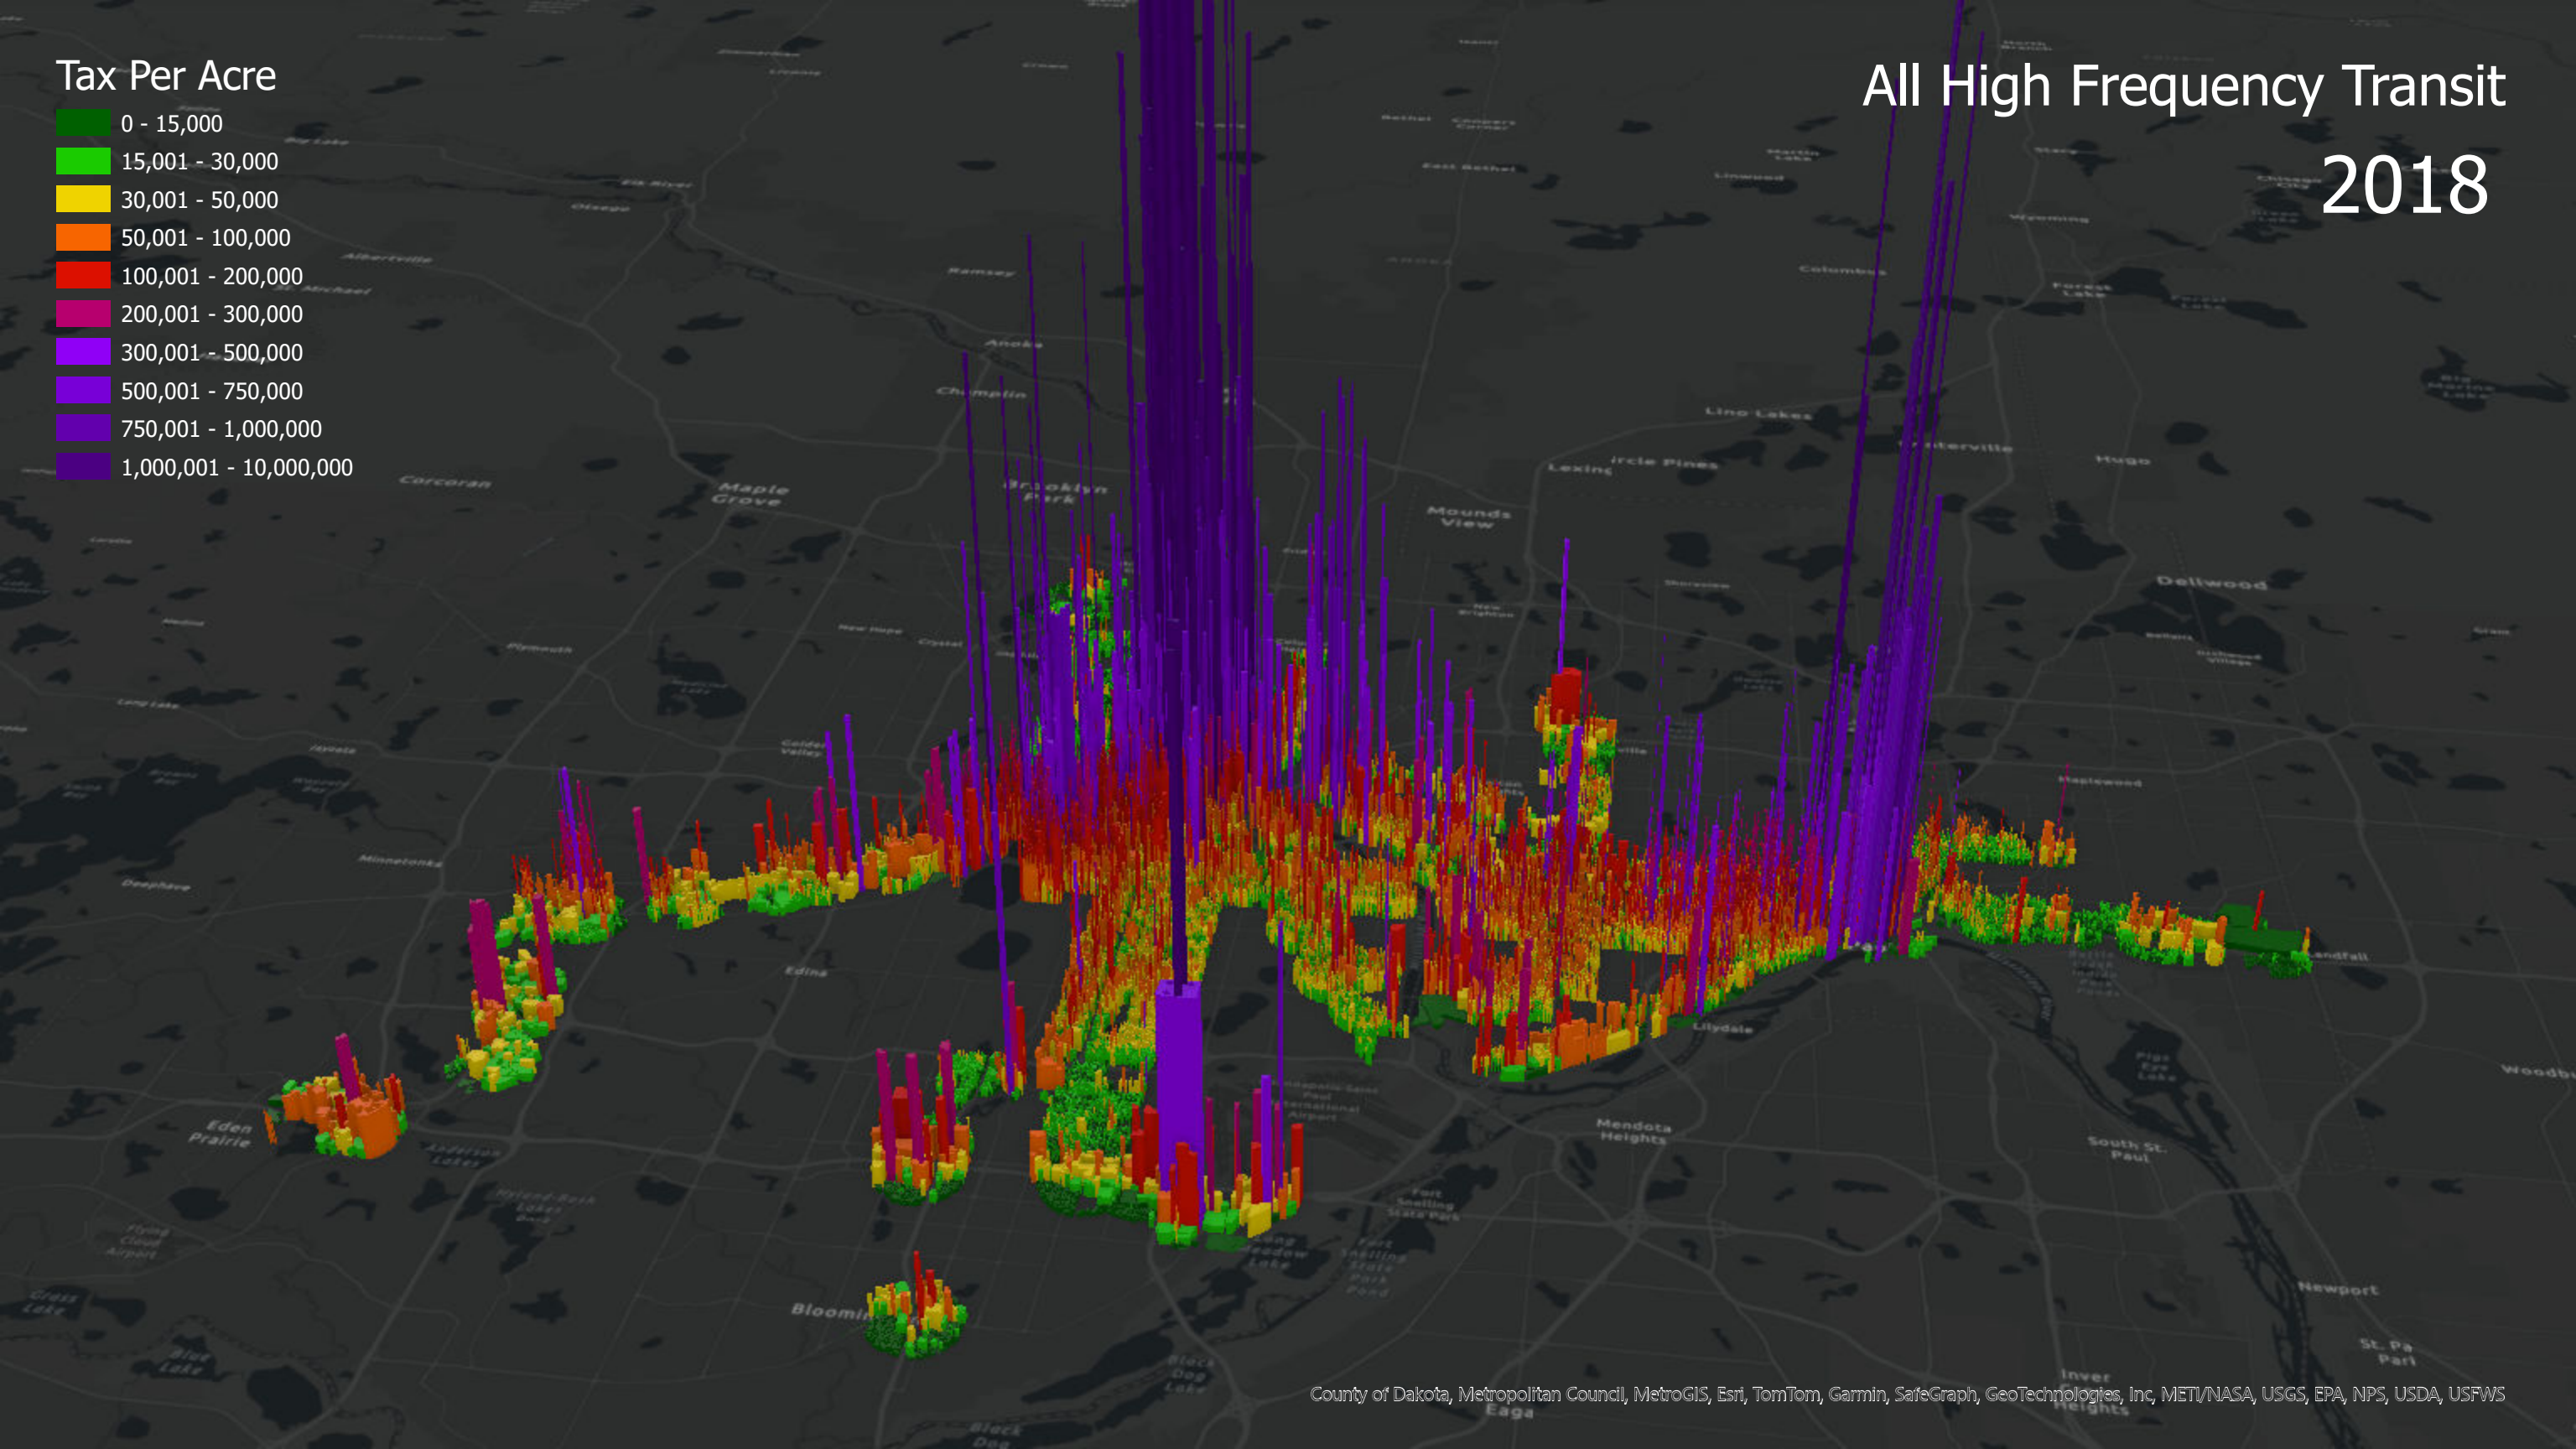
Tax Per Acre
0 - 15,000
15,001 - 30,000
30,001 - 50,000
50,001 - 100,000
100,001 - 200,000
200,001 - 300,000
300,001 - 500,000
500,001 - 750,000
750,001 - 1,000,000
1,000,001 - 10,000,000

All High Frequency Transit
2018

Anoka
Champlin
Corcoran
Maple Grove
Brooklyn Park
Lino Lakes
Circle Pines
Lexington
Centerville
Hugo
Mounds View
Dellwood
Minnetonka
Edina
Eden Prairie
Bloomington
Mendota Heights
Lilydale
South St. Paul
Newport
Landfall
Eagan
Inver Grove Heights

County of Dakota, Metropolitan Council, MetroGIS, Esri, TomTom, Garmin, SafeGraph, GeoTechnologies, Inc, METI/NASA, USGS, EPA, NPS, USDA, USFWS